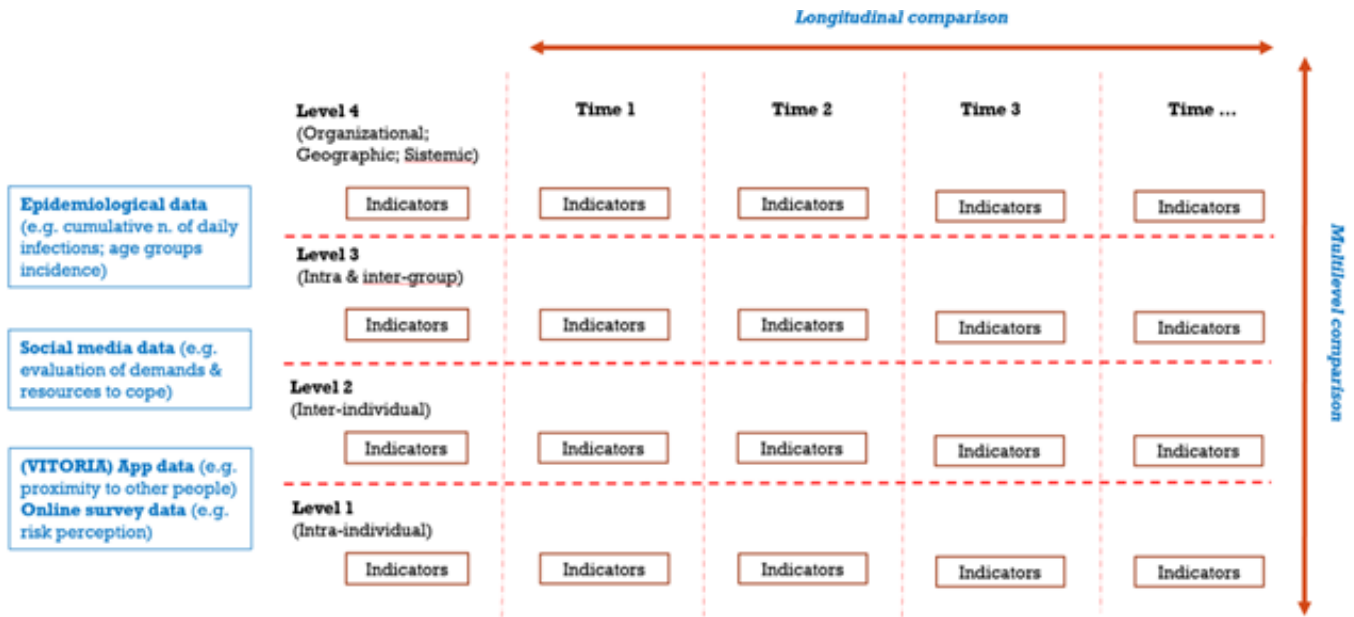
Longitudinal comparison

Multilevel comparison

| | Time 1 | Time 2 | Time 3 | Time ... |
|---|---|---|---|---|
| Level 4 (Organizational; Geographic; Sistemic) Indicators | Indicators | Indicators | Indicators | Indicators |
| Level 3 (Intra & inter-group) Indicators | Indicators | Indicators | Indicators | Indicators |
| Level 2 (Inter-individual) Indicators | Indicators | Indicators | Indicators | Indicators |
| Level 1 (Intra-individual) Indicators | Indicators | Indicators | Indicators | Indicators |

Epidemiological data (e.g. cumulative n. of daily infections; age groups incidence)

Social media data (e.g. evaluation of demands & resources to cope)

(VITORIA) App data (e.g. proximity to other people)
Online survey data (e.g. risk perception)